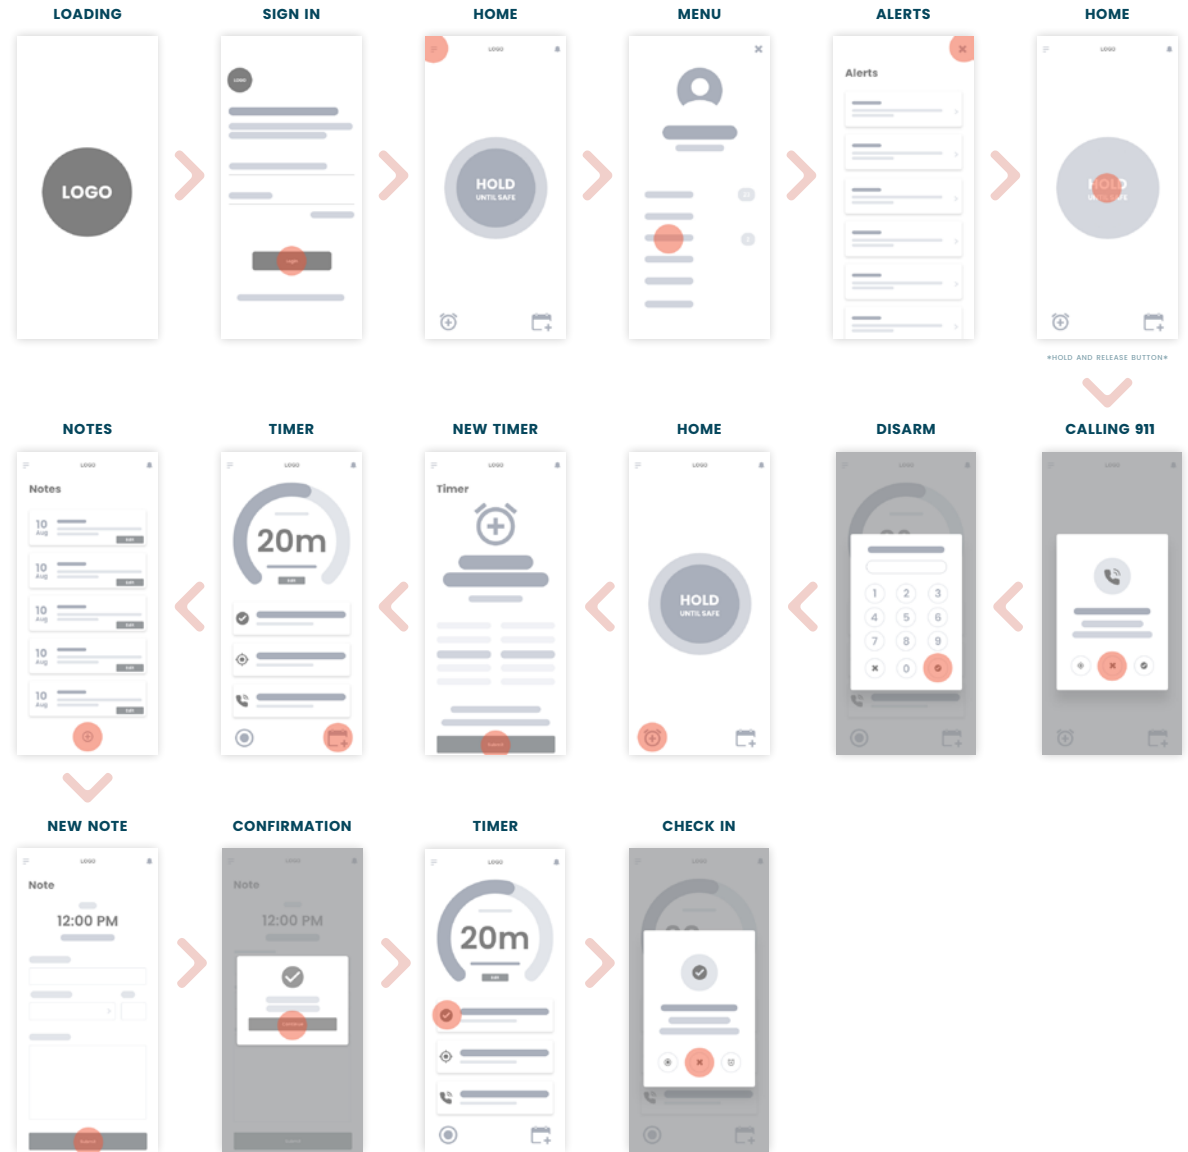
LOADING

LOGO

SIGN IN

LOGO

Login

HOME

LOGO

HOLD
UNTIL SAFE

MENU

ALERTS

Alerts

HOME

LOGO

HOLD
UNTIL SAFE

*HOLD AND RELEASE BUTTON*

NOTES

LOGO

Notes

10 Aug

10 Aug

10 Aug

10 Aug

10 Aug

TIMER

LOGO

20m

NEW TIMER

LOGO

Timer

HOME

LOGO

HOLD
UNTIL SAFE

DISARM

1 2 3
4 5 6
7 8 9
0

CALLING 911

NEW NOTE

LOGO

Note

12:00 PM

CONFIRMATION

Note

12:00 PM

TIMER

LOGO

20m

CHECK IN